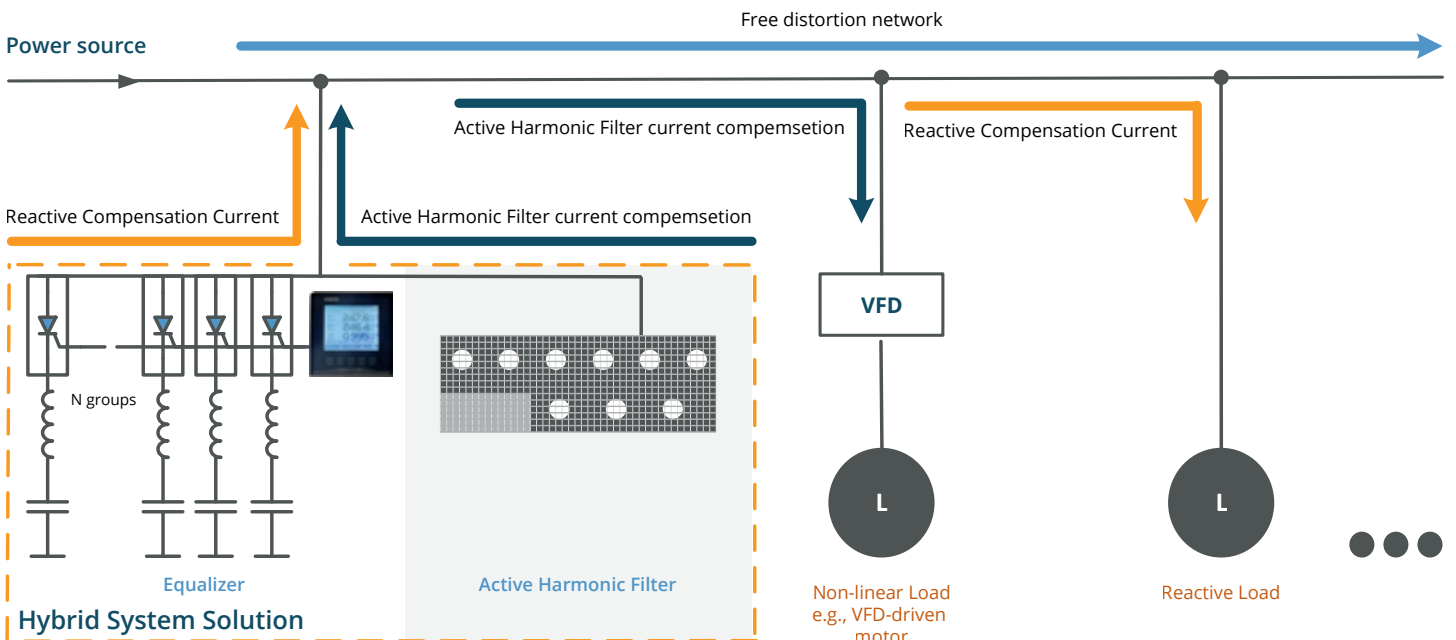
Free distortion network

Power source

Active Harmonic Filter current compemsetion

Reactive Compensation Current

Reactive Compensation Current

Active Harmonic Filter current compemsetion

VFD

N groups

247.6
246.4
0.995

L

L

Equalizer

Active Harmonic Filter

Hybrid System Solution

Non-linear Load e.g., VFD-driven motor

Reactive Load